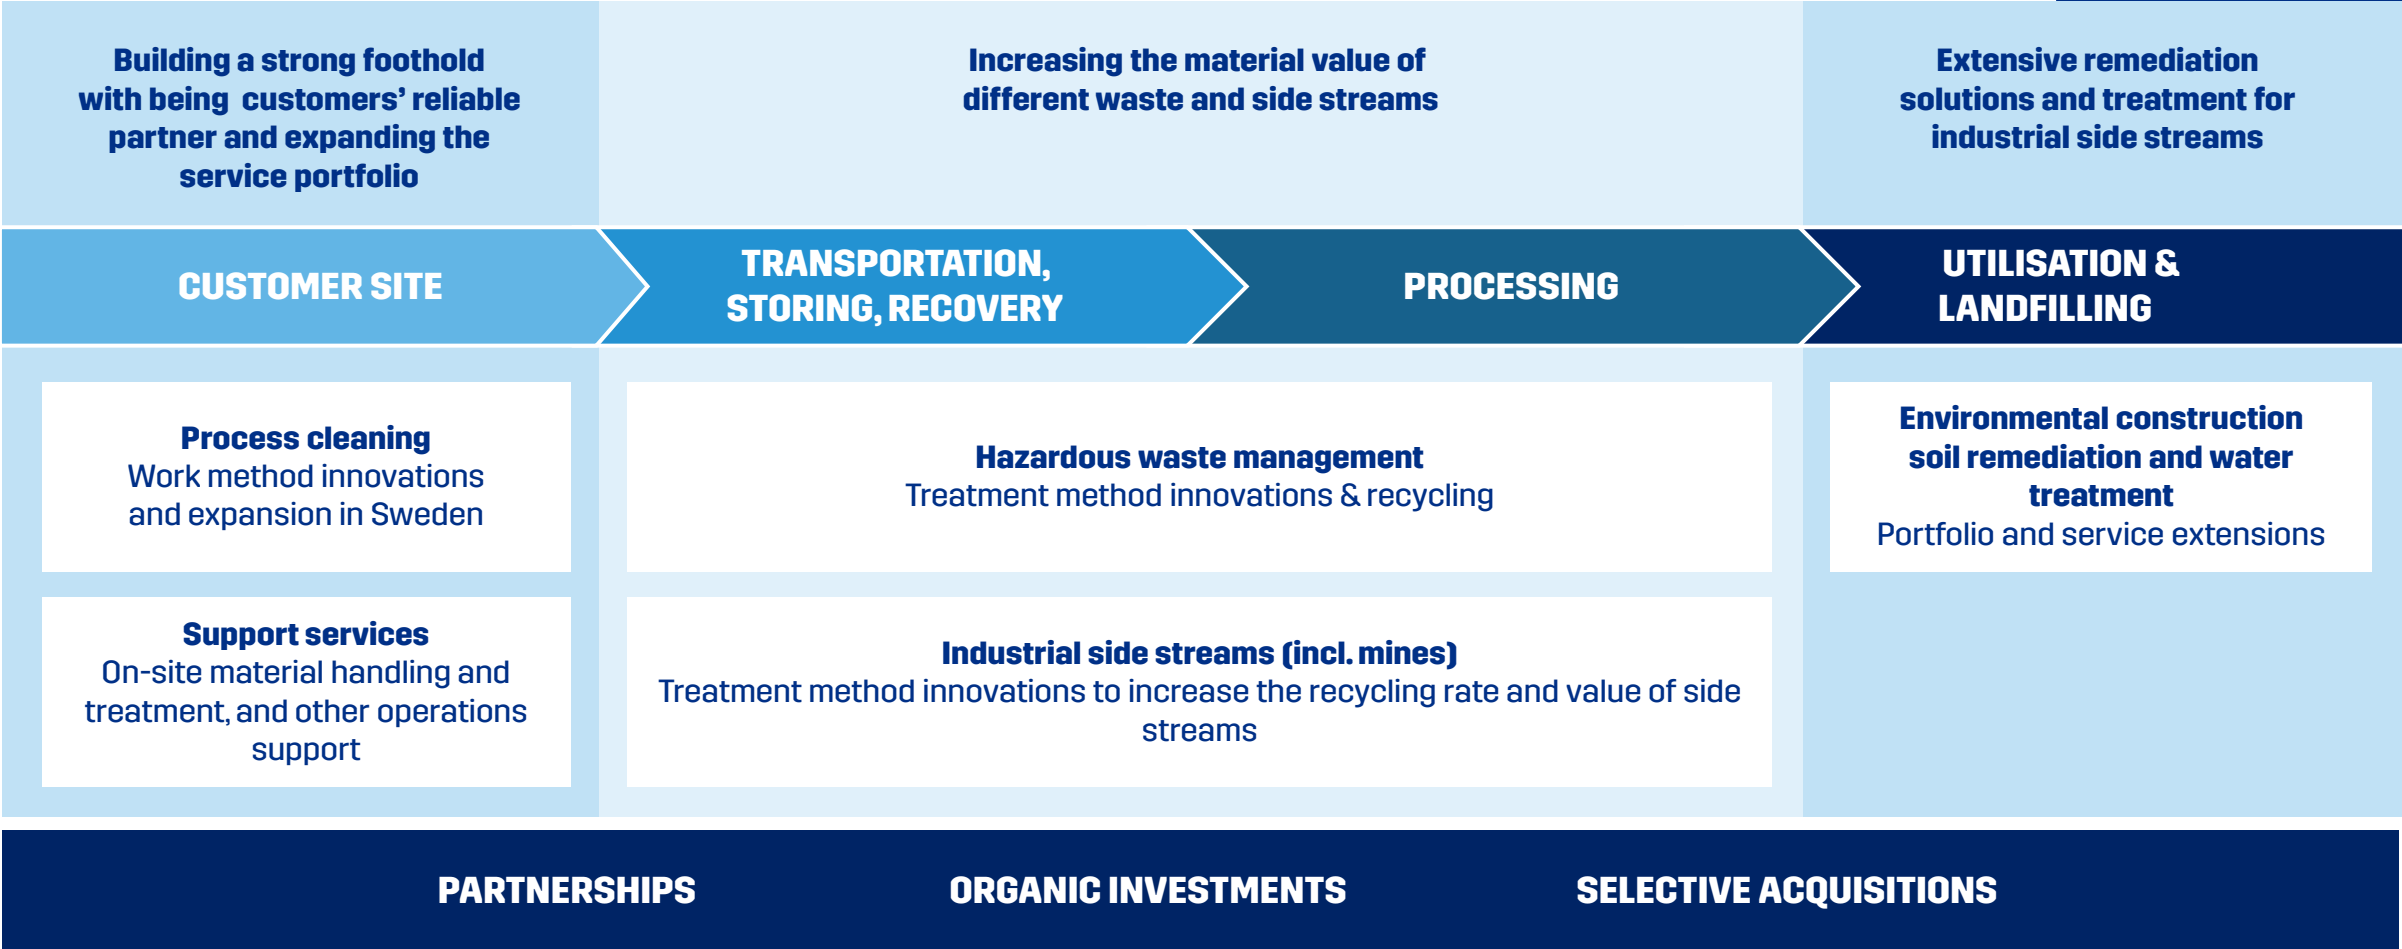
Building a strong foothold with being customers' reliable partner and expanding the service portfolio

Increasing the material value of different waste and side streams

Extensive remediation solutions and treatment for industrial side streams

CUSTOMER SITE

TRANSPORTATION, STORING, RECOVERY

PROCESSING

UTILISATION & LANDFILLING

Process cleaning
Work method innovations and expansion in Sweden

Support services
On-site material handling and treatment, and other operations support

Hazardous waste management
Treatment method innovations & recycling

Industrial side streams (incl. mines)
Treatment method innovations to increase the recycling rate and value of side streams

Environmental construction soil remediation and water treatment
Portfolio and service extensions

PARTNERSHIPS

ORGANIC INVESTMENTS

SELECTIVE ACQUISITIONS